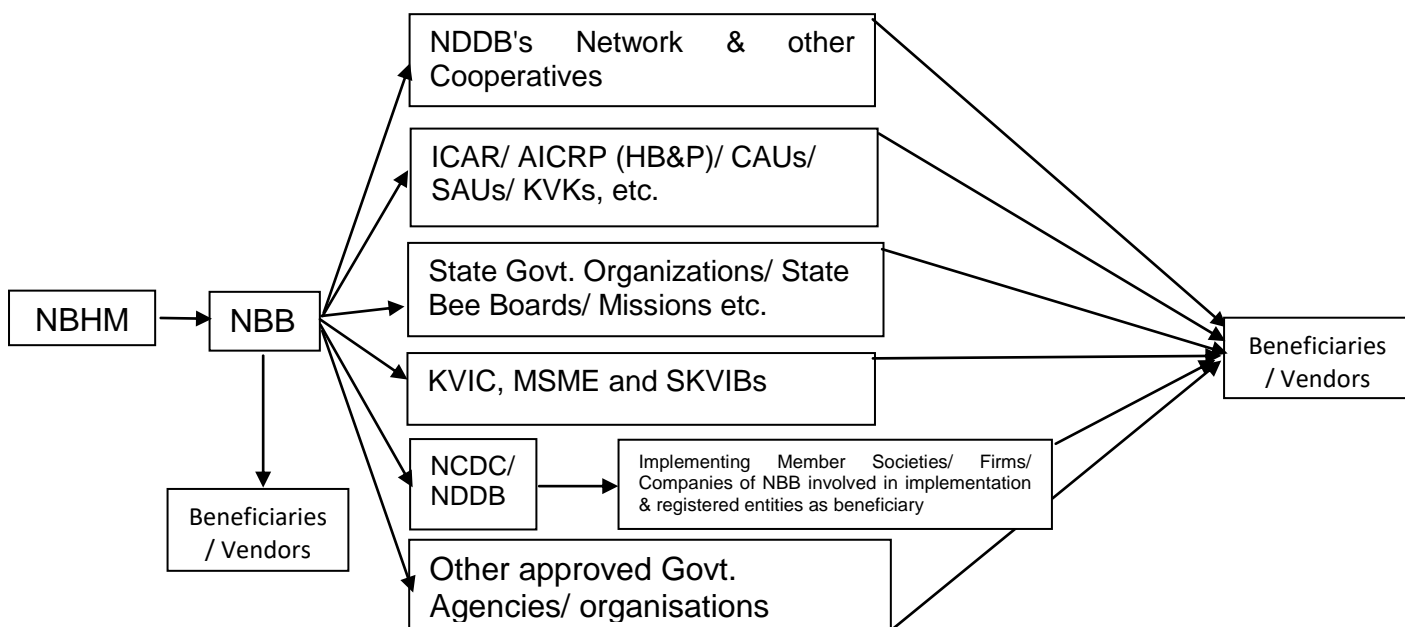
NBHM

NBB

Beneficiaries / Vendors

NDDB's Network & other Cooperatives

ICAR/ AICRP (HB&P)/ CAUs/ SAUs/ KVKs, etc.

State Govt. Organizations/ State Bee Boards/ Missions etc.

KVIC, MSME and SKVIBs

NCDC/ NDDB

Implementing Member Societies/ Firms/ Companies of NBB involved in implementation & registered entities as beneficiary

Other approved Govt. Agencies/ organisations

Beneficiaries / Vendors